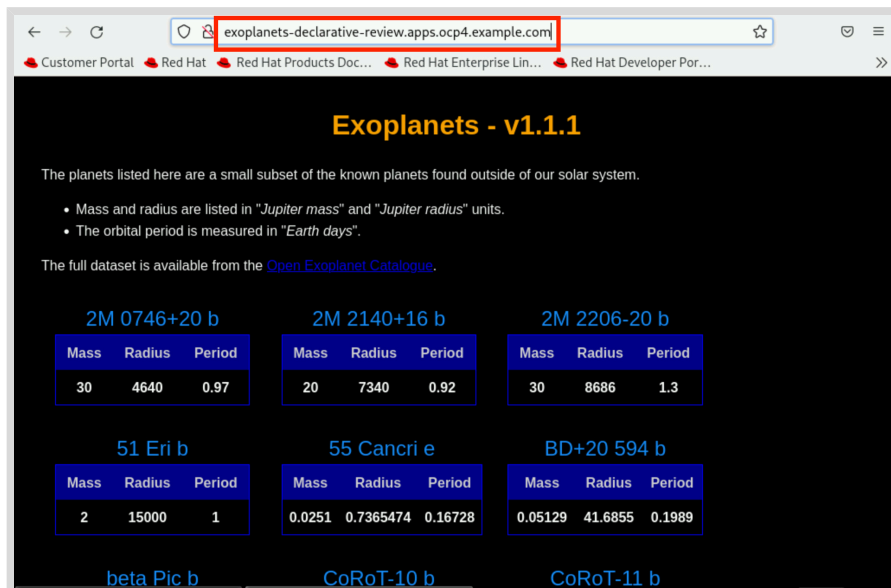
exoplanets-declarative-review.apps.ocp4.example.com

Customer Portal  Red Hat  Red Hat Products Doc...  Red Hat Enterprise Lin...  Red Hat Developer Por...

Exoplanets - v1.1.1

The planets listed here are a small subset of the known planets found outside of our solar system.

- Mass and radius are listed in "*Jupiter mass*" and "*Jupiter radius*" units.
- The orbital period is measured in "*Earth days*".

The full dataset is available from the Open Exoplanet Catalogue.

2M 0746+20 b

| Mass | Radius | Period |
|---|---|---|
| 30 | 4640 | 0.97 |

2M 2140+16 b

| Mass | Radius | Period |
|---|---|---|
| 20 | 7340 | 0.92 |

2M 2206-20 b

| Mass | Radius | Period |
|---|---|---|
| 30 | 8686 | 1.3 |

51 Eri b

| Mass | Radius | Period |
|---|---|---|
| 2 | 15000 | 1 |

55 Cancri e

| Mass | Radius | Period |
|---|---|---|
| 0.0251 | 0.7365474 | 0.16728 |

BD+20 594 b

| Mass | Radius | Period |
|---|---|---|
| 0.05129 | 41.6855 | 0.1989 |

beta Pic b

CoRoT-10 b

CoRoT-11 b